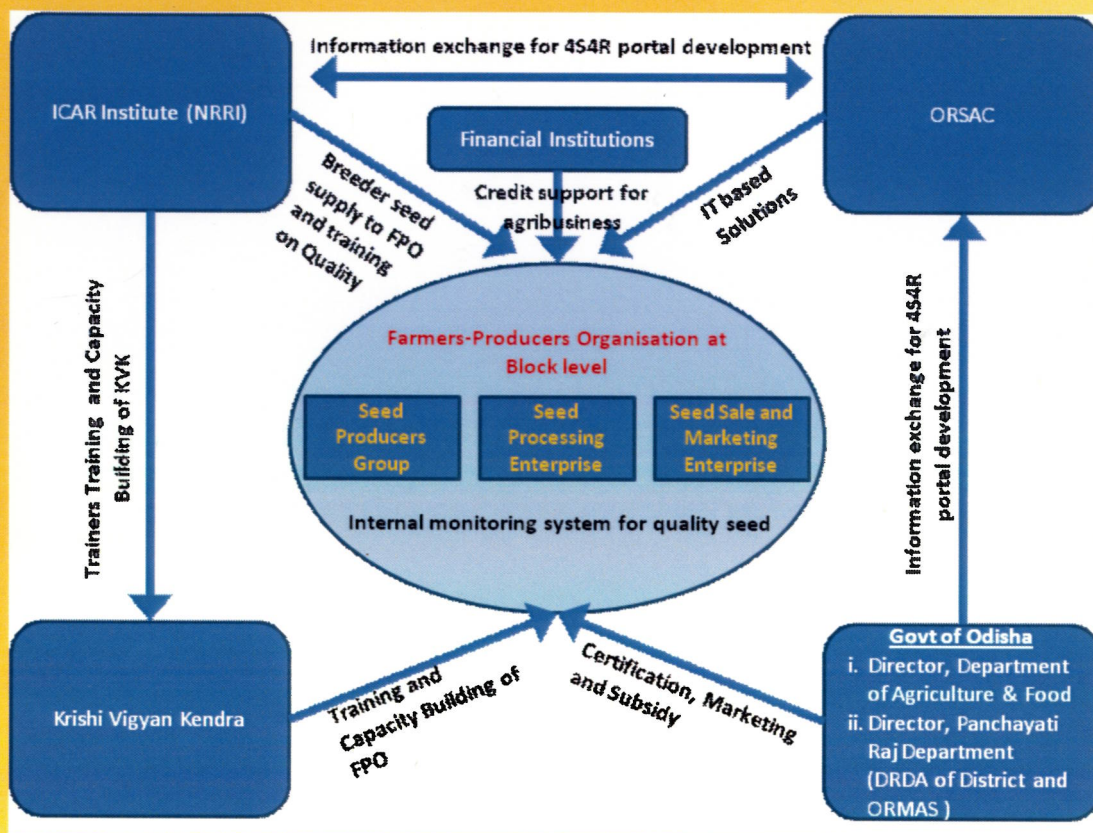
Information exchange for 4S4R portal development

ICAR Institute (NRRI)

Financial Institutions

ORSAC

Breeder seed supply to FPO and training on Quality

Credit support for agribusiness

IT based Solutions

Trainers Training and Capacity Building of KVK

Farmers-Producers Organisation at Block level

Seed Producers Group

Seed Processing Enterprise

Seed Sale and Marketing Enterprise

Internal monitoring system for quality seed

Information exchange for 4S4R portal development

Krishi Vigyan Kendra

Training and Capacity Building of FPO

Certification, Marketing and Subsidy

Govt of Odisha
i. Director, Department of Agriculture & Food
ii. Director, Panchayati Raj Department (DRDA of District and ORMAS )